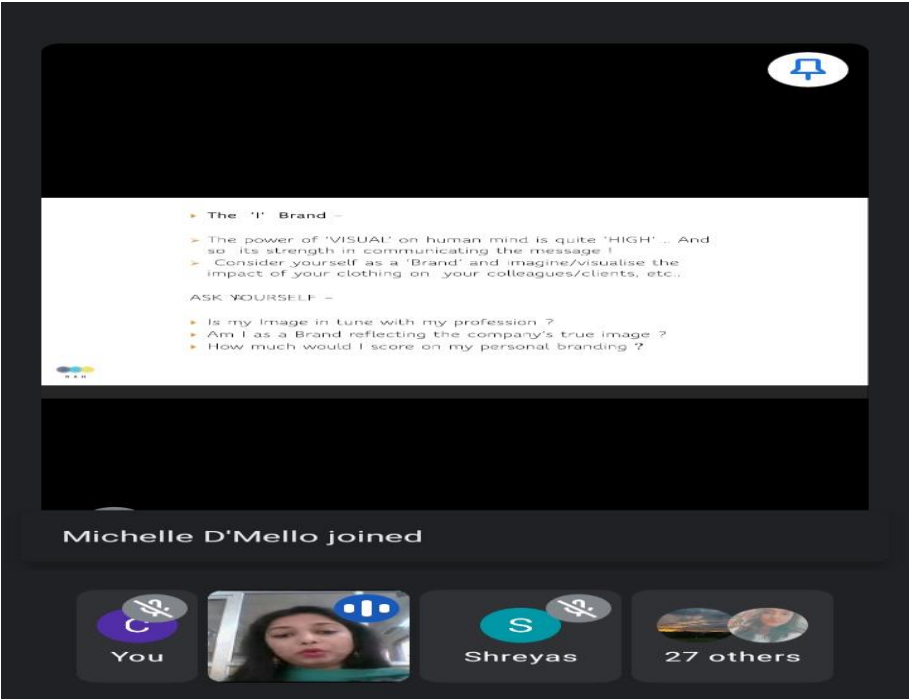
The 'I' Brand –

The power of 'VISUAL' on human mind is quite 'HIGH' .. And so its strength in communicating the message !

Consider yourself as a 'Brand' and imagine/visualise the impact of your clothing on your colleagues/clients, etc..

ASK YOURSELF –

Is my Image in tune with my profession ?

Am I as a Brand reflecting the company's true image ?

How much would I score on my personal branding ?

Michelle D'Mello joined

C
You

S
Shreyas

27 others